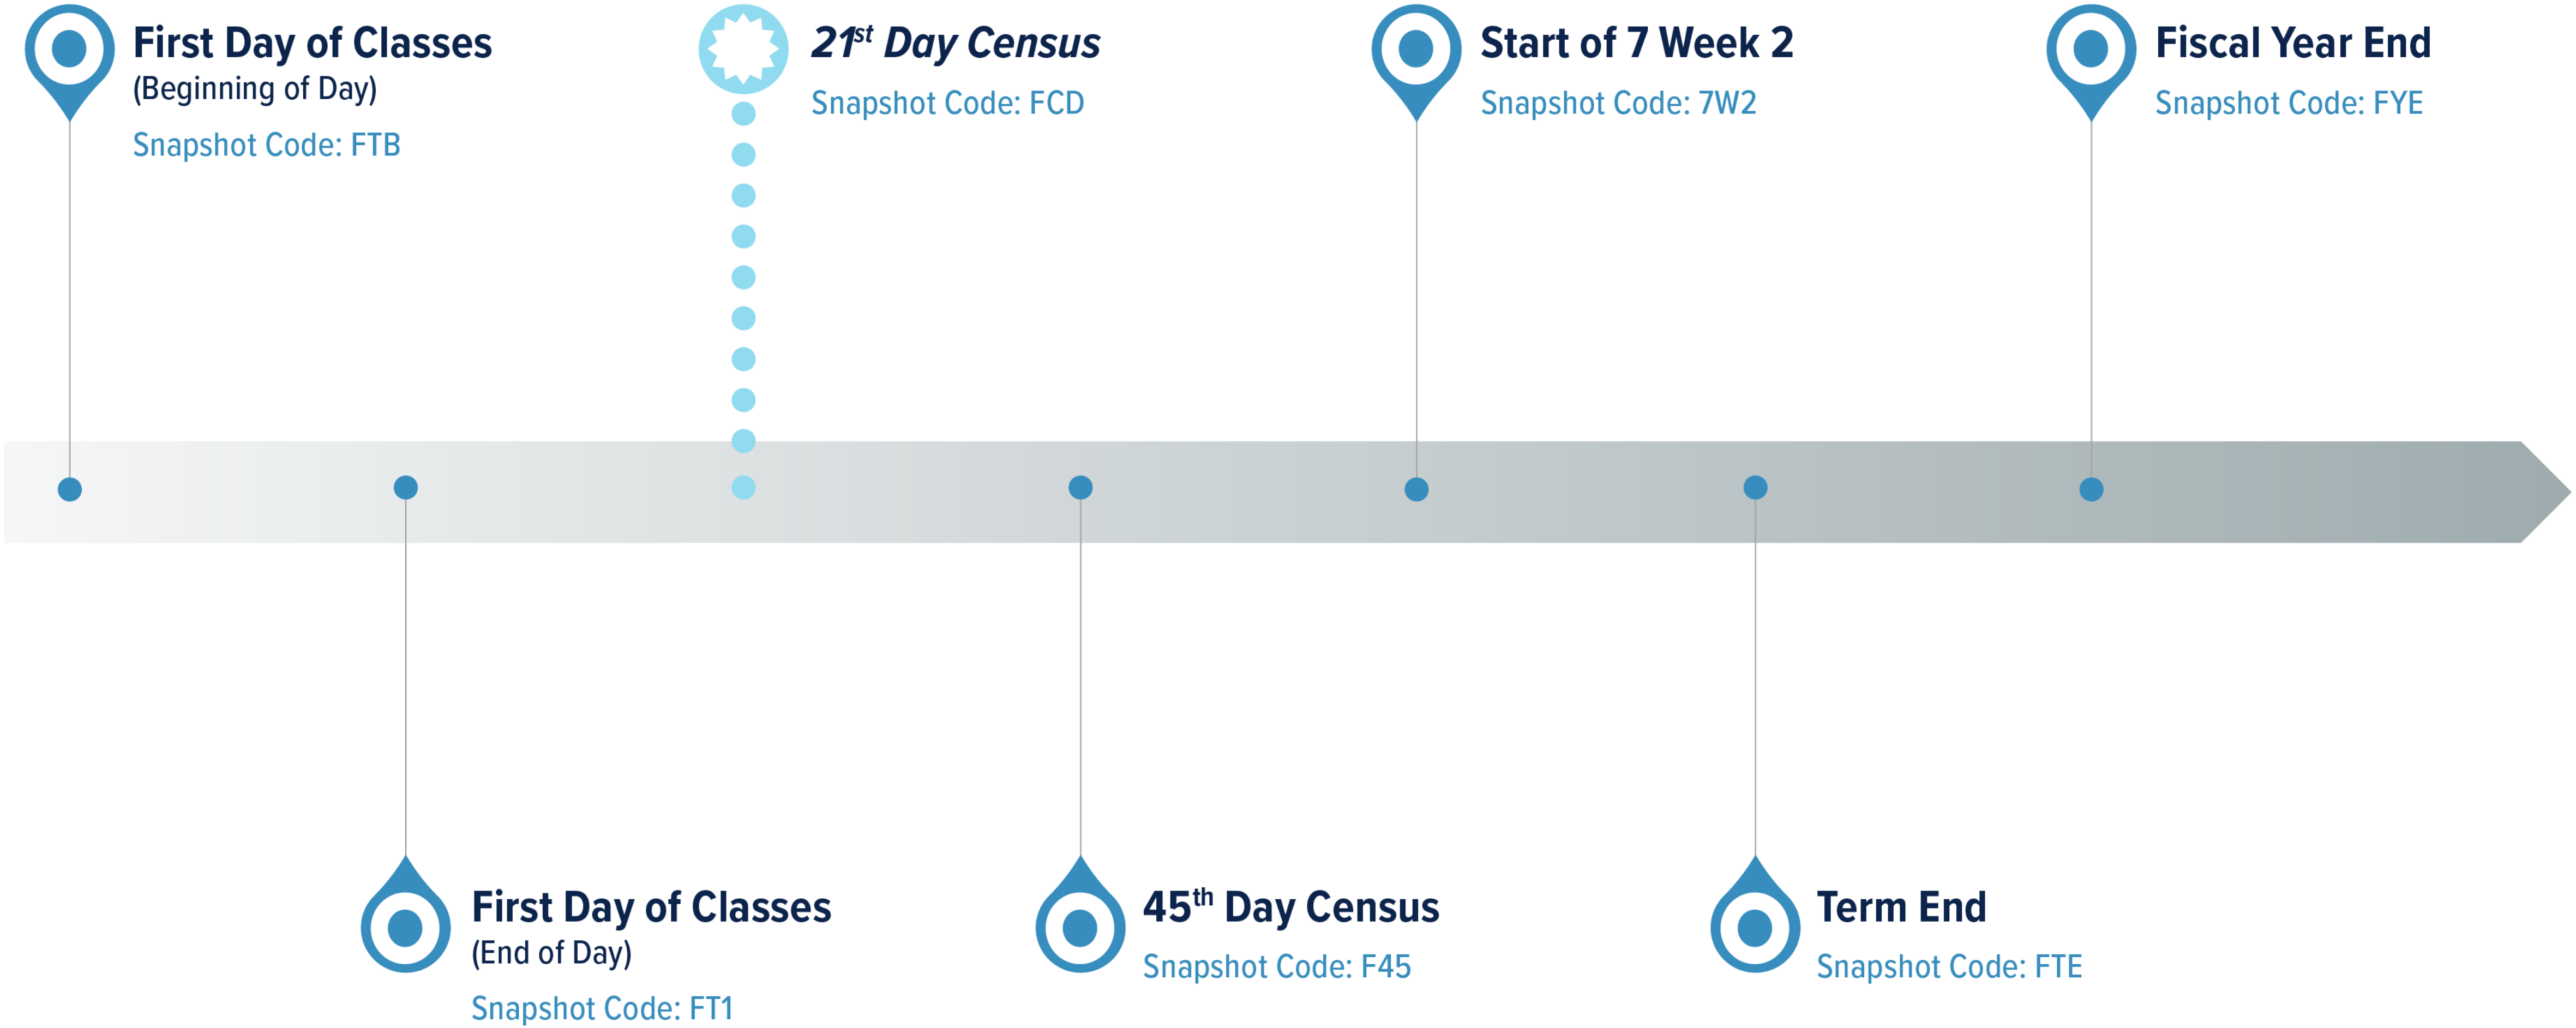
First Day of Classes
(Beginning of Day)
Snapshot Code: FTB

First Day of Classes
(End of Day)
Snapshot Code: FT1

$21^{st}$ Day Census
Snapshot Code: FCD

$45^{th}$ Day Census
Snapshot Code: F45

Start of 7 Week 2
Snapshot Code: 7W2

Term End
Snapshot Code: FTE

Fiscal Year End
Snapshot Code: FYE